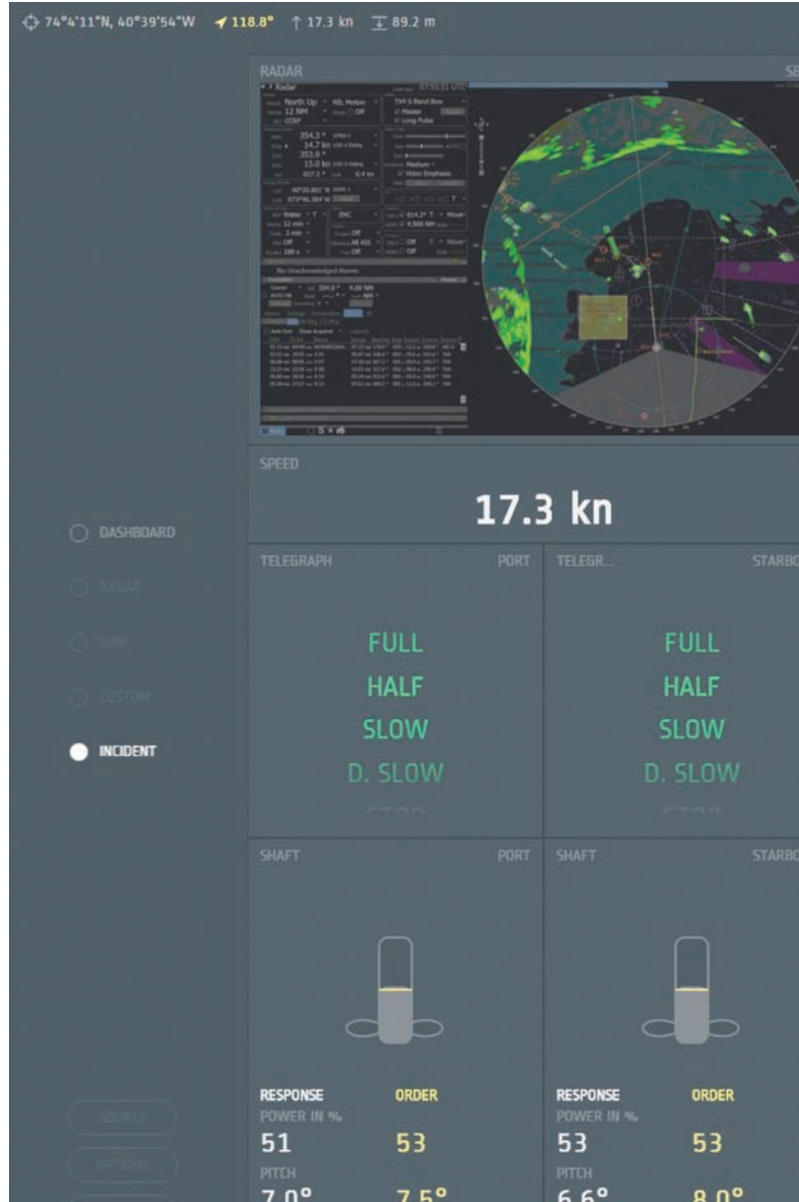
74°4'11"N, 40°39'54"W 118.8° 17.3 kn 89.2 m

RADAR

SE

Radar
North Up
REL Motion
12 NM
Off
CCRP
354.3 °
14.7 kn
353.6 °
15.0 kn
007.3 °
0.4 kn
Water
ENC
12 min
3 min
Off
Off
All AIS
180 s
Off
TM 5 Band Bow
Master
Long Pulse
Medium
Video Emphasis
014.2° T
4.500 NM
Off
Off
No Unacknowledged Alarms
354.0 °
4.00 NM

SPEED

17.3 kn

DASHBOARD

RADAR

SHIP

CUSTOM

INCIDENT

TELEGRAPH

PORT

FULL
HALF
SLOW
D. SLOW
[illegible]

TELEGR...

STARBO

FULL
HALF
SLOW
D. SLOW
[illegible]

SHAFT

PORT

SHAFT

STARBO

RESPONSE
ORDER
POWER IN %
51
53
PITCH
7.0°
7.5°

RESPONSE
ORDER
POWER IN %
53
53
PITCH
6.6°
8.0°

SOURCE

OPTIONS